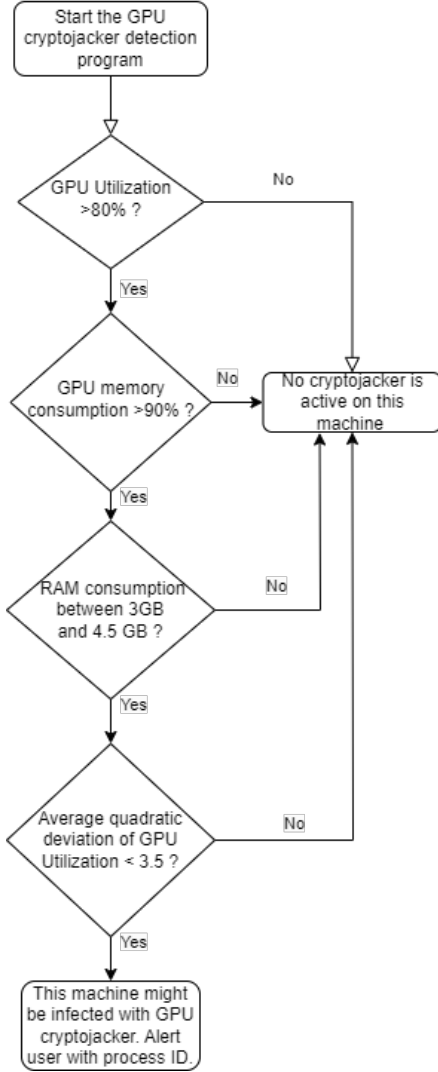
Start the GPU cryptojacker detection program

GPU Utilization >80% ?

No

Yes

GPU memory consumption >90% ?

No

No cryptojacker is active on this machine

Yes

RAM consumption between 3GB and 4.5 GB ?

No

Yes

Average quadratic deviation of GPU Utilization < 3.5 ?

No

Yes

This machine might be infected with GPU cryptojacker. Alert user with process ID.